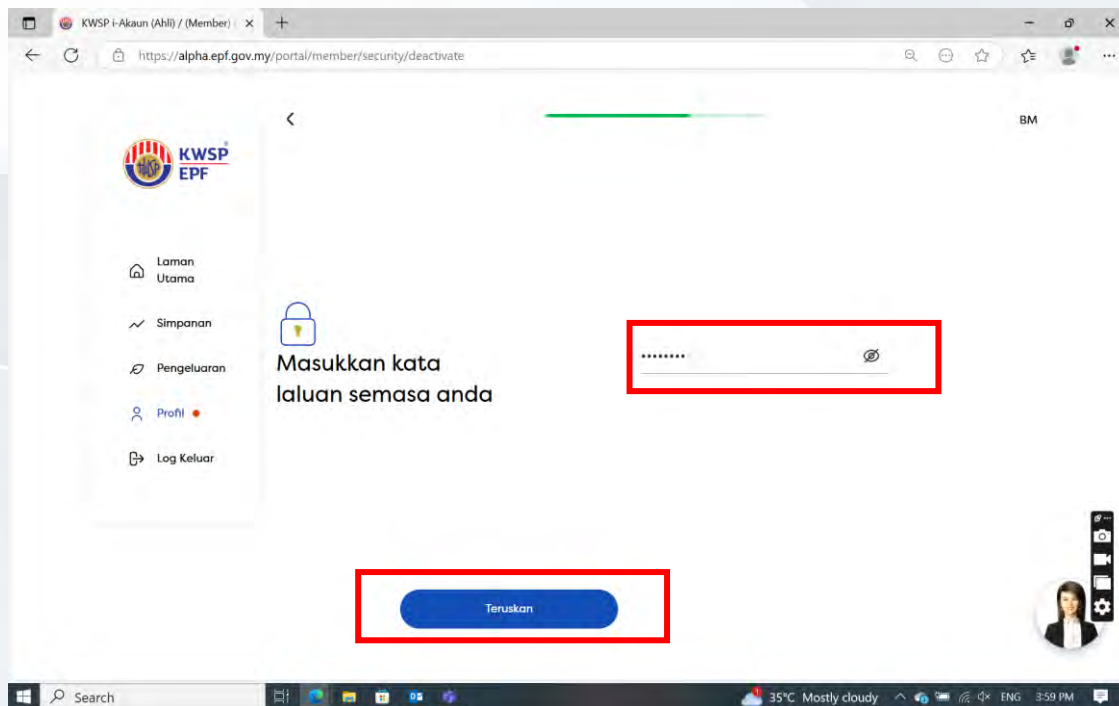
KWSP i-Akaun (Ahli) / (Member)

https://alpha.epf.gov.my/portal/member/security/deactivate

BM

KWSP
EPF

Laman Utama

Simpanan

Pengeluaran

Profil

Log Keluar

Masukkan kata laluan semasa anda

••••••••

Teruskan

Search

35°C Mostly cloudy

ENG 3:59 PM